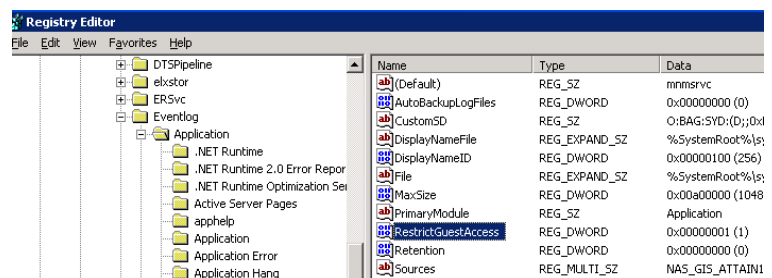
Registry Editor

File Edit View Favorites Help

DTSPipeline
elxstor
ERSvc
Eventlog
Application
.NET Runtime
.NET Runtime 2.0 Error Repor
.NET Runtime Optimization Ser
Active Server Pages
apphelp
Application
Application Error
Application Hang

| Name | Type | Data |
|---|---|---|
| (Default) | REG_SZ | mnmsrvc |
| AutoBackupLogFiles | REG_DWORD | 0x00000000 (0) |
| CustomSD | REG_SZ | O:BAG:SYD:(D;;0xf |
| DisplayNameFile | REG_EXPAND_SZ | %SystemRoot%\sy |
| DisplayNameID | REG_DWORD | 0x00000100 (256) |
| File | REG_EXPAND_SZ | %SystemRoot%\sy |
| MaxSize | REG_DWORD | 0x00a00000 (1048 |
| PrimaryModule | REG_SZ | Application |
| RestrictGuestAccess | REG_DWORD | 0x00000001 (1) |
| Retention | REG_DWORD | 0x00000000 (0) |
| Sources | REG_MULTI_SZ | NAS_GIS_ATTAIN1 |